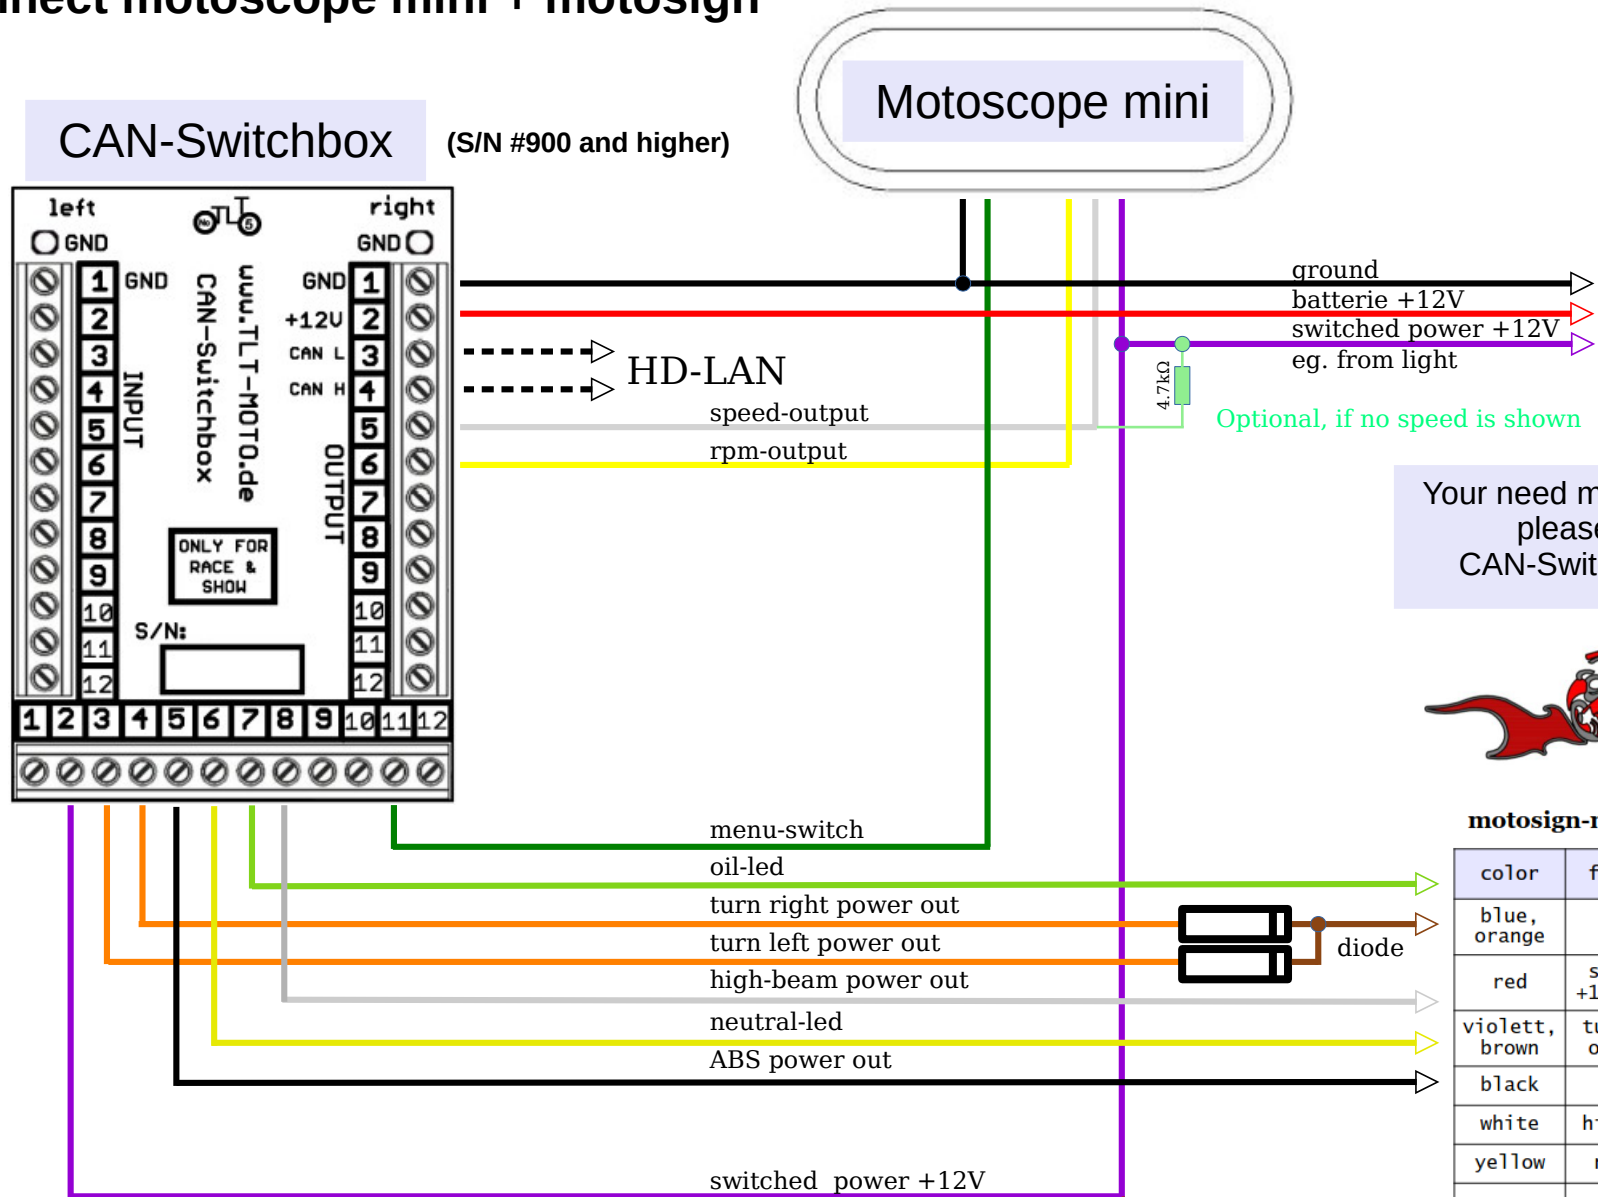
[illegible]nect motoscope mini + motosign

CAN-Switchbox

(S/N #900 and higher)

Motoscope mini

left
GND
right
GND

1 GND
2
3
4
5
6
7
8
9
10
11
12
INPUT

CAN-Switchbox
www.TLT-MOTO.de

GND 1
+12V 2
CAN L 3
CAN H 4
5
6
7
8
9
10
11
12
OUTPUT

ONLY FOR RACE & SHOW

S/N:

1 2 3 4 5 6 7 8 9 10 11 12

ground
batterie +12V
switched power +12V
eg. from light

HD-LAN

speed-output
rpm-output

4.7kΩ

Optional, if no speed is shown

Your need m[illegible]
please
CAN-Swit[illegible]

motosign-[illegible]

menu-switch
oil-led
turn right power out
turn left power out
high-beam power out
neutral-led
ABS power out

diode

switched power +12V

| color | f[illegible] |
|---|---|
| blue, orange | |
| red | s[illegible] +1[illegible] |
| violett, brown | tu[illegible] o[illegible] |
| black | |
| white | h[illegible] |
| yellow | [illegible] |